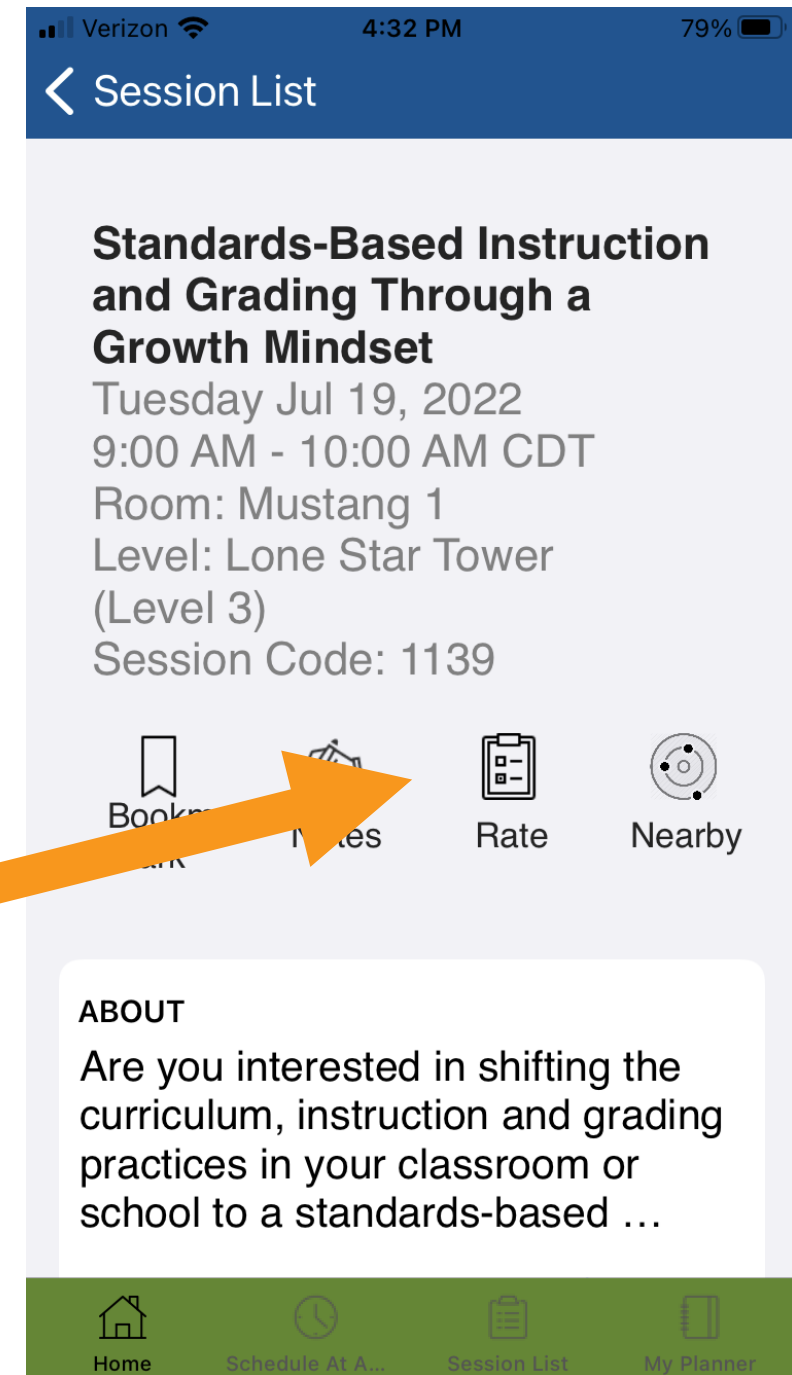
Verizon 4:32 PM 79%

Session List

Standards-Based Instruction and Grading Through a Growth Mindset
Tuesday Jul 19, 2022
9:00 AM - 10:00 AM CDT
Room: Mustang 1
Level: Lone Star Tower (Level 3)
Session Code: 1139

Bookm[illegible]ark
N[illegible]es
Rate
Nearby

ABOUT
Are you interested in shifting the curriculum, instruction and grading practices in your classroom or school to a standards-based …

Home
Schedule At A...
Session List
My Planner